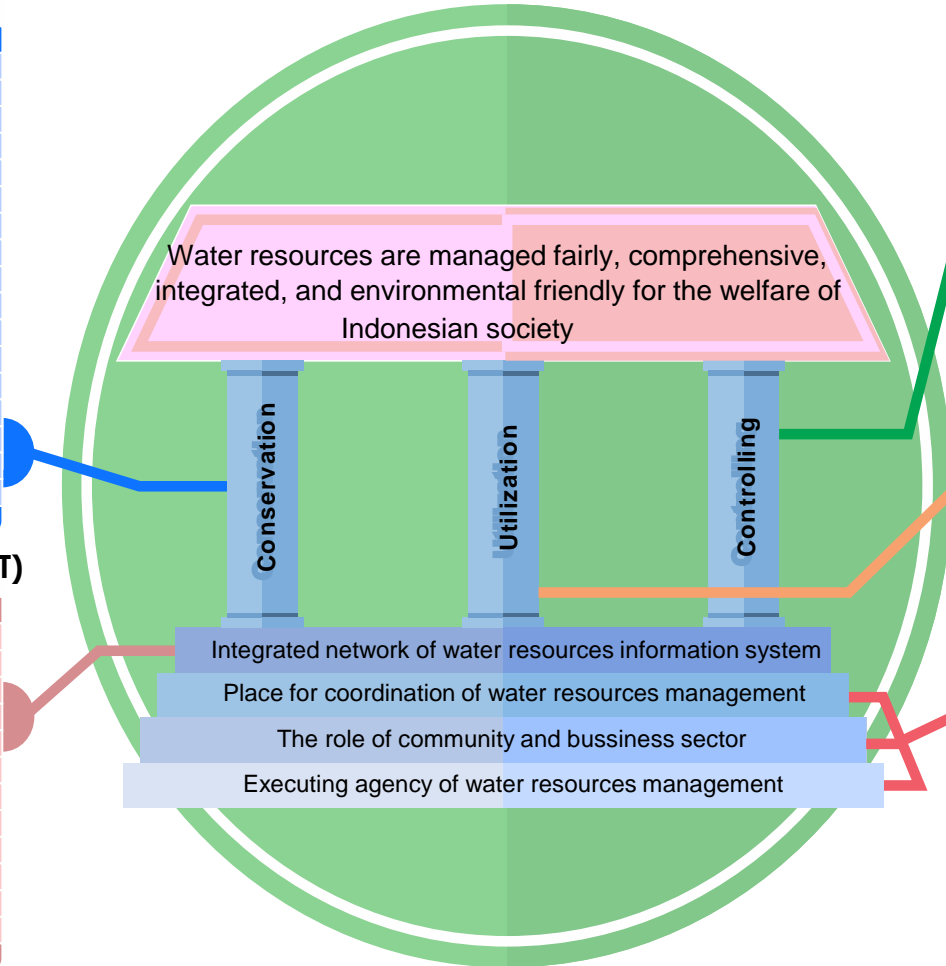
Water resources are managed fairly, comprehensive, integrated, and environmental friendly for the welfare of Indonesian society

Conservation

Utilization

Controling

T)

Integrated network of water resources information system

Place for coordination of water resources management

The role of community and bussiness sector

Executing agency of water resources management